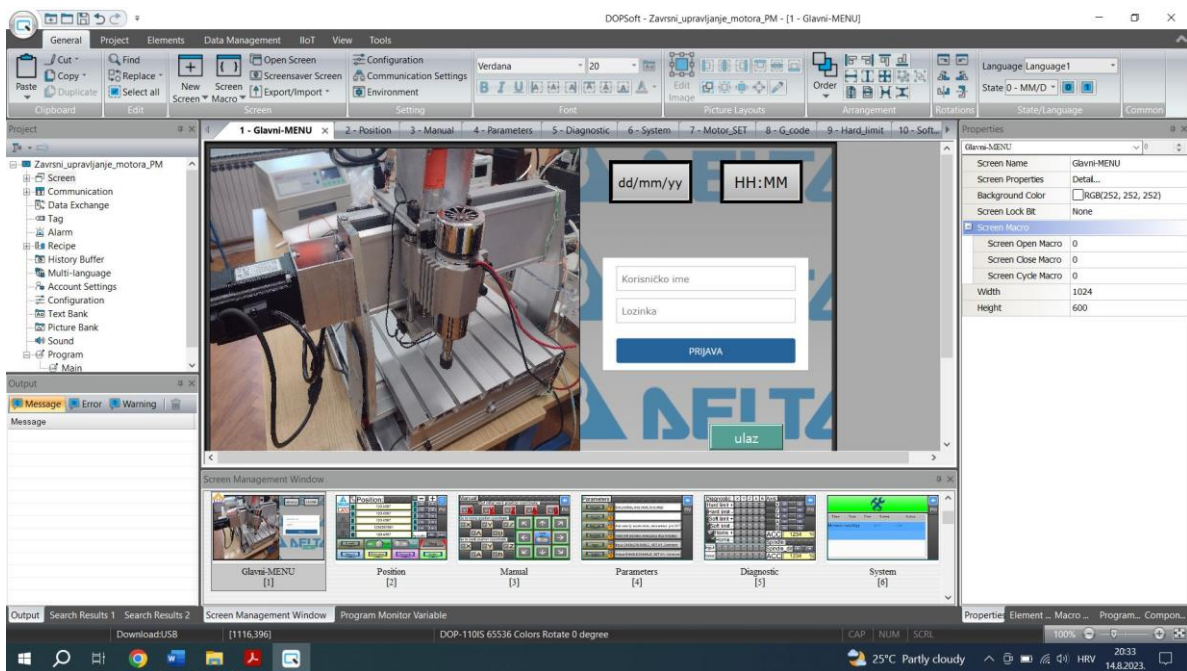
DOPSoft - Zavrsni_upravljanje_motora_PM - [1 - Glavni-MENU]

General Project Elements Data Management IIoT View Tools

Cut Copy Paste Duplicate Find Replace Select all New Screen Screen Macro Open Screen Screensaver Screen Export/Import Configuration Communication Settings Environment Verdana 20 Edit Image Order Language Language1 State 0 - MM/D

Clipboard Edit Screen Setting Font Picture Layouts Arrangement Rotations State/Language Common

Project

Zavrsni_upravljanje_motora_PM
Screen
Communication
Data Exchange
Tag
Alarm
Recipe
History Buffer
Multi-language
Account Settings
Configuration
Text Bank
Picture Bank
Sound
Program
Main

1 - Glavni-MENU 2 - Position 3 - Manual 4 - Parameters 5 - Diagnostic 6 - System 7 - Motor_SET 8 - G_code 9 - Hard_limit 10 - Soft...

dd/mm/yy HH:MM

Korisničko ime
Lozinka
PRIJAVA

ulaz

Properties

Glavni-MENU

| Screen Name | Glavni-MENU |
|---|---|
| Screen Properties | Detail... |
| Background Color | RGB(252, 252, 252) |
| Screen Lock Bit | None |
| Screen Macro | |
| Screen Open Macro | 0 |
| Screen Close Macro | 0 |
| Screen Cycle Macro | 0 |
| Width | 1024 |
| Height | 600 |

Output

Message Error Warning

Message

Screen Management Window

Glavni-MENU [1] Position [2] Manual [3] Parameters [4] Diagnostic [5] System [6]

Output Search Results 1 Search Results 2 Screen Management Window Program Monitor Variable

Properties Element ... Macro ... Program... Compon...

Download:USB [1116,396] DOP-110IS 65536 Colors Rotate 0 degree CAP NUM SCRL 100%

25°C Partly cloudy HRV 20:33 14.8.2023.